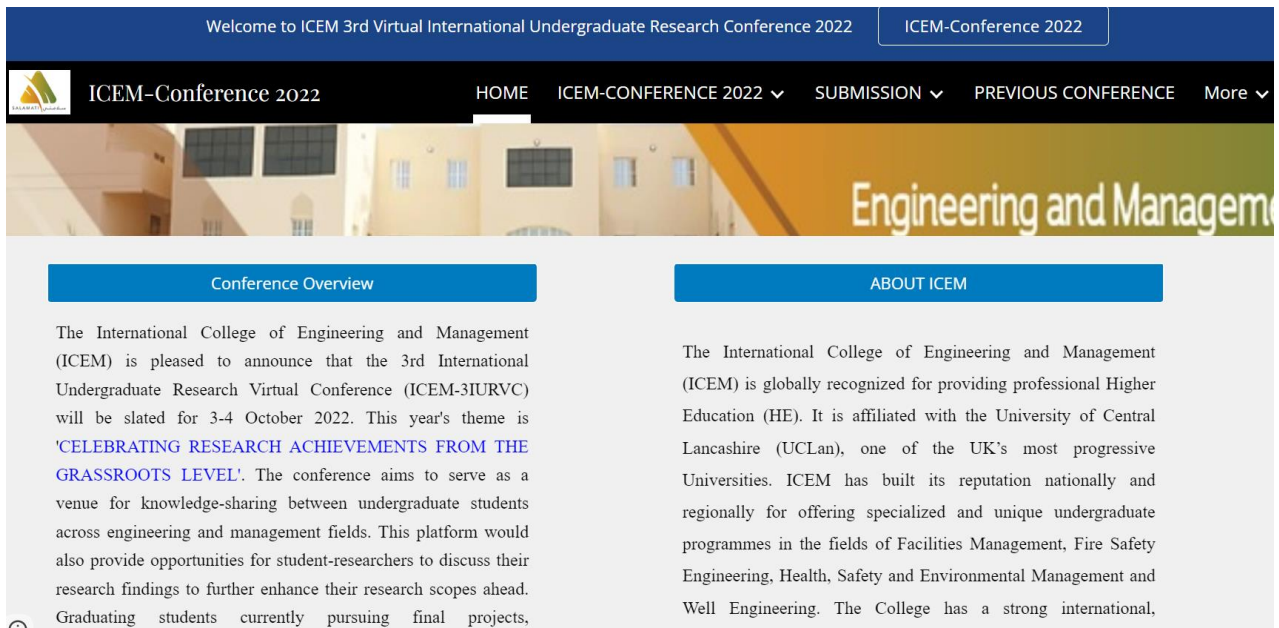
Welcome to ICEM 3rd Virtual International Undergraduate Research Conference 2022

ICEM-Conference 2022

SALAWATI

ICEM-Conference 2022

HOME ICEM-CONFERENCE 2022 SUBMISSION PREVIOUS CONFERENCE More

Engineering and Managem

Conference Overview

The International College of Engineering and Management (ICEM) is pleased to announce that the 3rd International Undergraduate Research Virtual Conference (ICEM-3IURVC) will be slated for 3-4 October 2022. This year's theme is 'CELEBRATING RESEARCH ACHIEVEMENTS FROM THE GRASSROOTS LEVEL'. The conference aims to serve as a venue for knowledge-sharing between undergraduate students across engineering and management fields. This platform would also provide opportunities for student-researchers to discuss their research findings to further enhance their research scopes ahead. Graduating students currently pursuing final projects,

ABOUT ICEM

The International College of Engineering and Management (ICEM) is globally recognized for providing professional Higher Education (HE). It is affiliated with the University of Central Lancashire (UCLan), one of the UK's most progressive Universities. ICEM has built its reputation nationally and regionally for offering specialized and unique undergraduate programmes in the fields of Facilities Management, Fire Safety Engineering, Health, Safety and Environmental Management and Well Engineering. The College has a strong international,